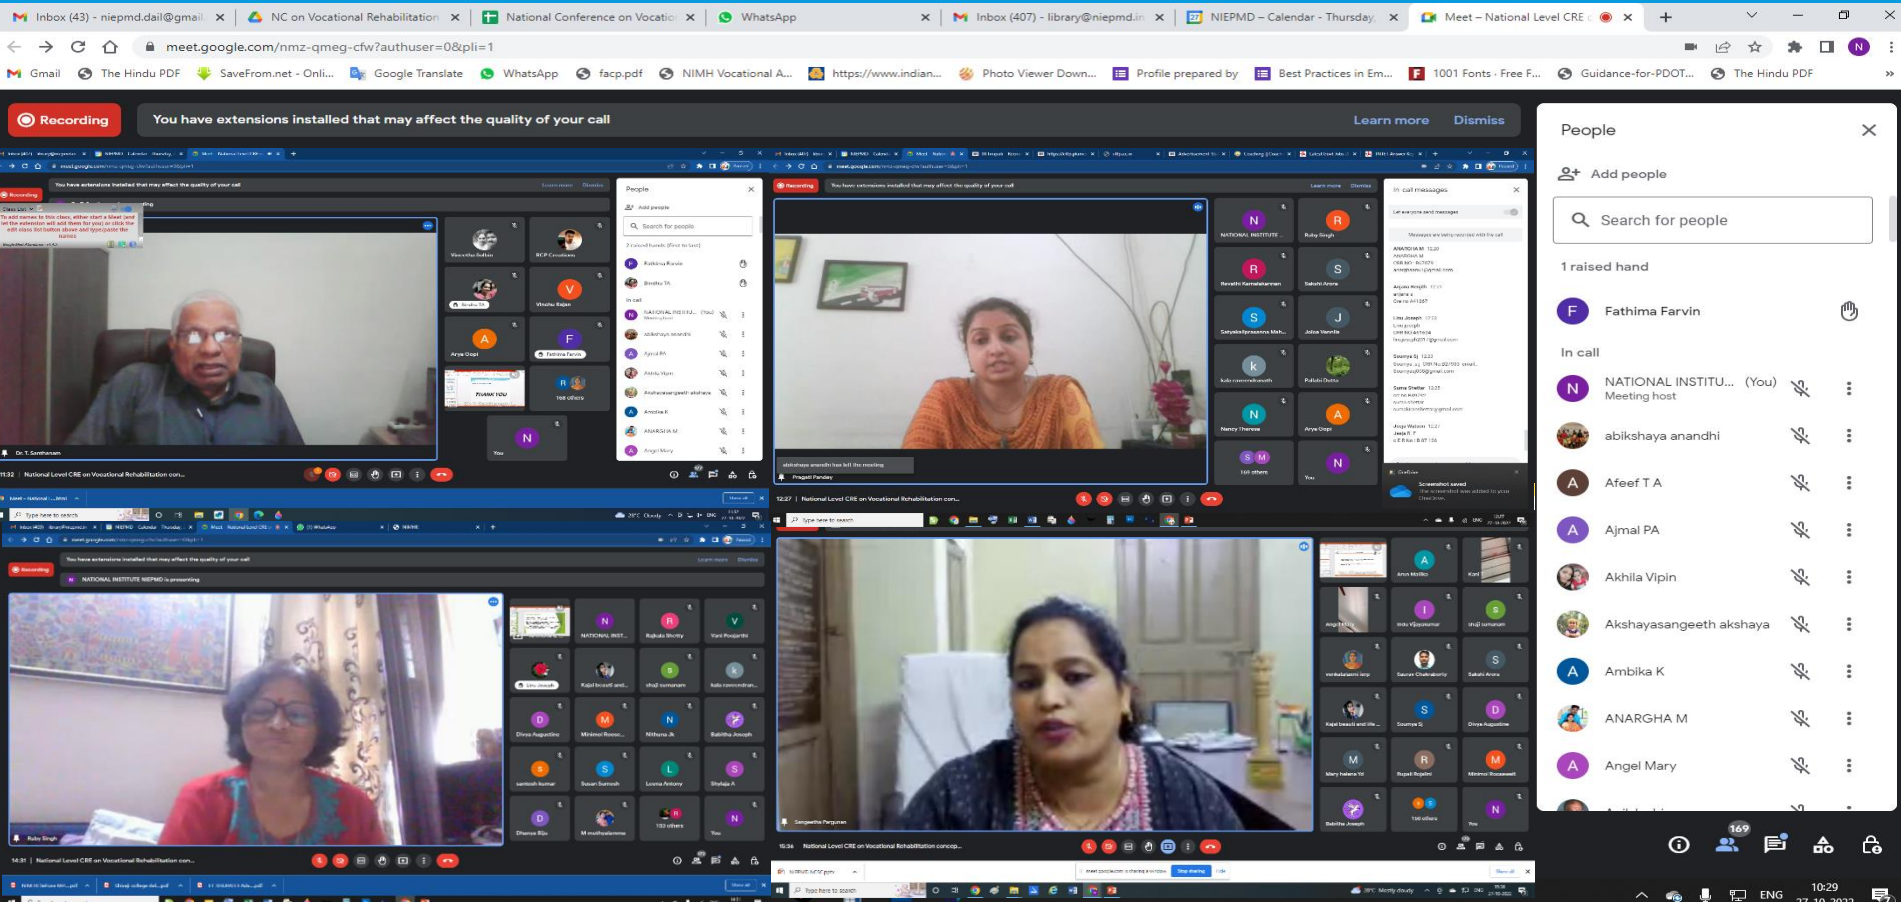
Inbox (43) - niepmd.dail@gmail | NC on Vocational Rehabilitation | National Conference on Vocatio | WhatsApp | Inbox (407) - library@niepmd.in | NIEPMD – Calendar - Thursday, | Meet – National Level CRE

meet.google.com/nmz-qmeg-cfw?authuser=0&pli=1

Gmail | The Hindu PDF | SaveFrom.net - Onli... | Google Translate | WhatsApp | facp.pdf | NIMH Vocational A... | https://www.indian... | Photo Viewer Down... | Profile prepared by | Best Practices in Em... | 1001 Fonts · Free F... | Guidance-for-PDOT... | The Hindu PDF

Recording | You have extensions installed that may affect the quality of your call | Learn more | Dismiss

People

Add people

Search for people

1 raised hand

Fathima Farvin

In call

NATIONAL INSTITU... (You)
Meeting host

abikshaya anandhi

Afeef T A

Ajmal PA

Akhila Vipin

Akshayasangeeth akshaya

Ambika K

ANARGHA M

Angel Mary

Dr. T. Santhanam

11:32 | National Level CRE on Vocational Rehabilitation con...

Pragati Pandey

12:27 | National Level CRE on Vocational Rehabilitation con...

Ruby Singh

14:31 | National Level CRE on Vocational Rehabilitation con...

Sangeetha Parpunan

15:34 | National Level CRE on Vocational Rehabilitation concep...

169

ENG 10:29 27-10-2022